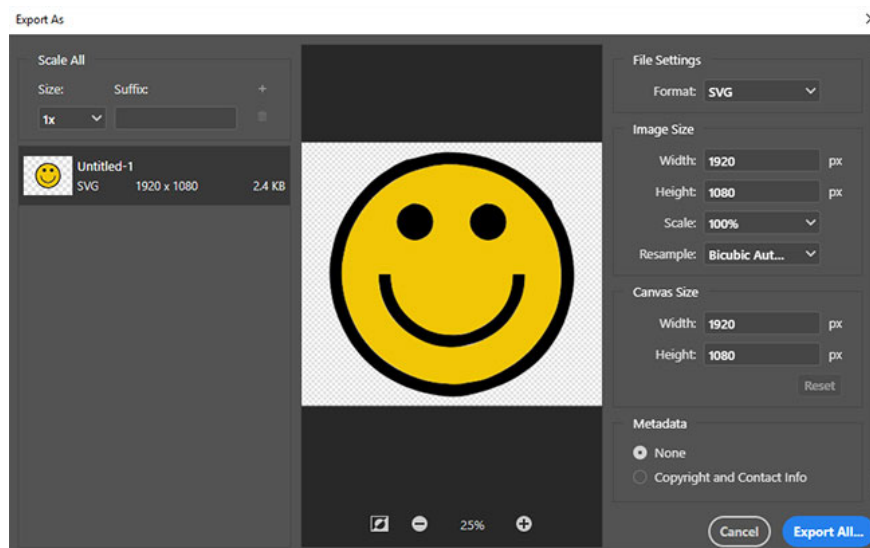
Export As

Scale All

Size: Suffix

1x

Untitled-1
SVG 1920 x 1080 2.4 KB

25%

File Settings

Format: SVG

Image Size

Width: 1920 px

Height: 1080 px

Scale: 100%

Resample: Bicubic Aut...

Canvas Size

Width: 1920 px

Height: 1080 px

Reset

Metadata

None

Copyright and Contact Info

Cancel

Export All...